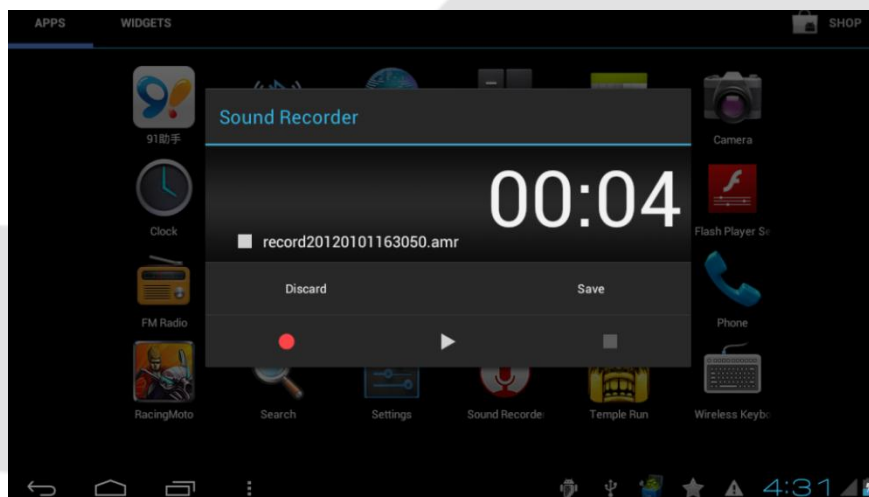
APPS WIDGETS SHOP

91助手

Camera

Clock

Flash Player Se

FM Radio

Phone

RacingMoto

Search

Settings

Sound Recorde

Temple Run

Wireless Keybo

Sound Recorder

00:04

record20120101163050.amr

Discard

Save

4:31